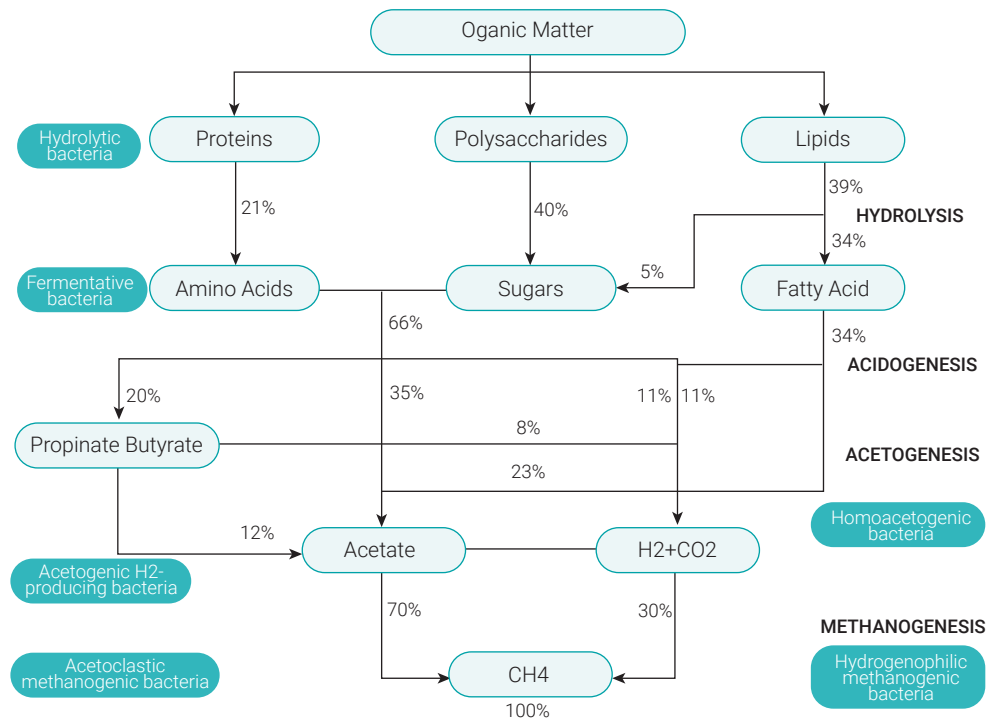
Oganic Matter

Hydrolytic bacteria

Proteins

Polysaccharides

Lipids

21%

40%

39%

HYDROLYSIS

34%

5%

Fermentative bacteria

Amino Acids

Sugars

Fatty Acid

66%

34%

ACIDOGENESIS

20%

35%

11%

11%

Propinate Butyrate

8%

ACETOGENESIS

23%

Homoacetogenic bacteria

12%

Acetate

H2+CO2

Acetogenic H2-producing bacteria

70%

30%

METHANOGENESIS

Acetoclastic methanogenic bacteria

CH4

Hydrogenophilic methanogenic bacteria

100%